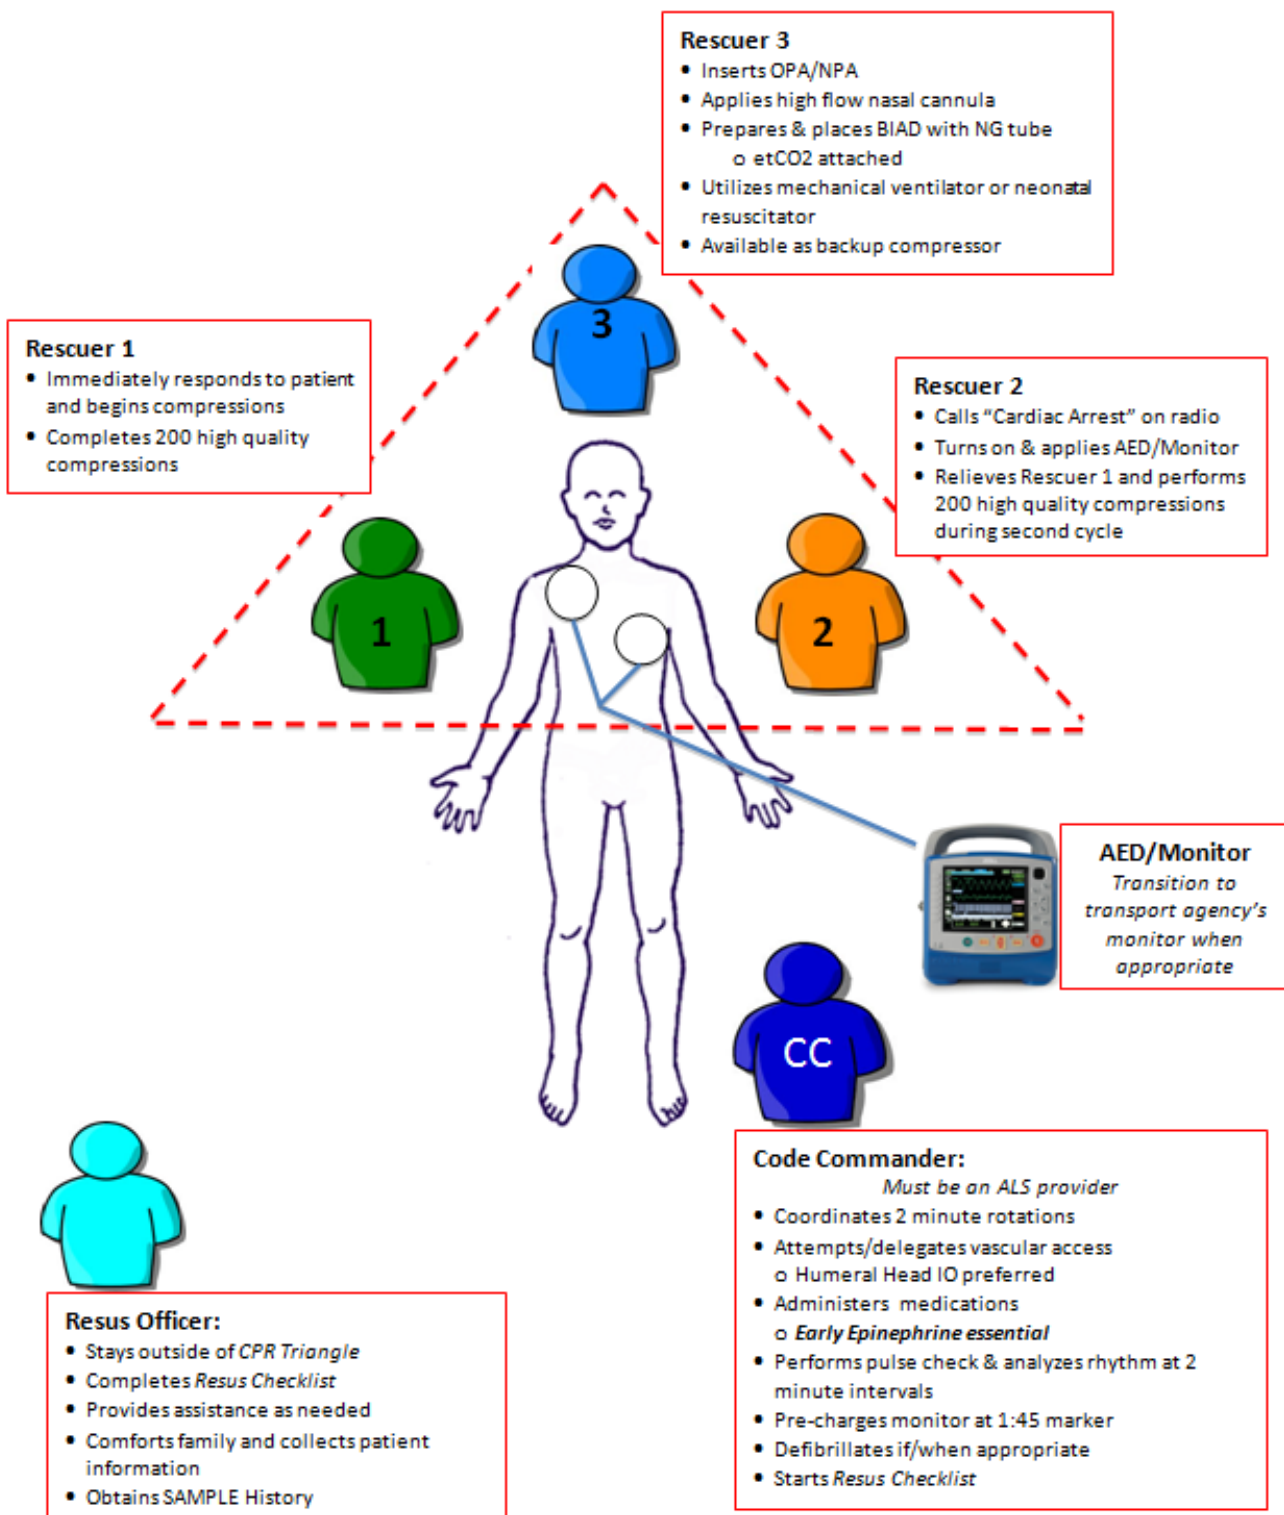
Rescuer 3
- Inserts OPA/NPA
- Applies high flow nasal cannula
- Prepares & places BIAD with NG tube
  - etCO2 attached
- Utilizes mechanical ventilator or neonatal resuscitator
- Available as backup compressor

Rescuer 1
- Immediately responds to patient and begins compressions
- Completes 200 high quality compressions

3

Rescuer 2
- Calls "Cardiac Arrest" on radio
- Turns on & applies AED/Monitor
- Relieves Rescuer 1 and performs 200 high quality compressions during second cycle

1

2

AED/Monitor
Transition to transport agency's monitor when appropriate

CC

Code Commander:
Must be an ALS provider
- Coordinates 2 minute rotations
- Attempts/delegates vascular access
  - Humeral Head IO preferred
- Administers medications
  - Early Epinephrine essential
- Performs pulse check & analyzes rhythm at 2 minute intervals
- Pre-charges monitor at 1:45 marker
- Defibrillates if/when appropriate
- Starts Resus Checklist

Resus Officer:
- Stays outside of CPR Triangle
- Completes Resus Checklist
- Provides assistance as needed
- Comforts family and collects patient information
- Obtains SAMPLE History